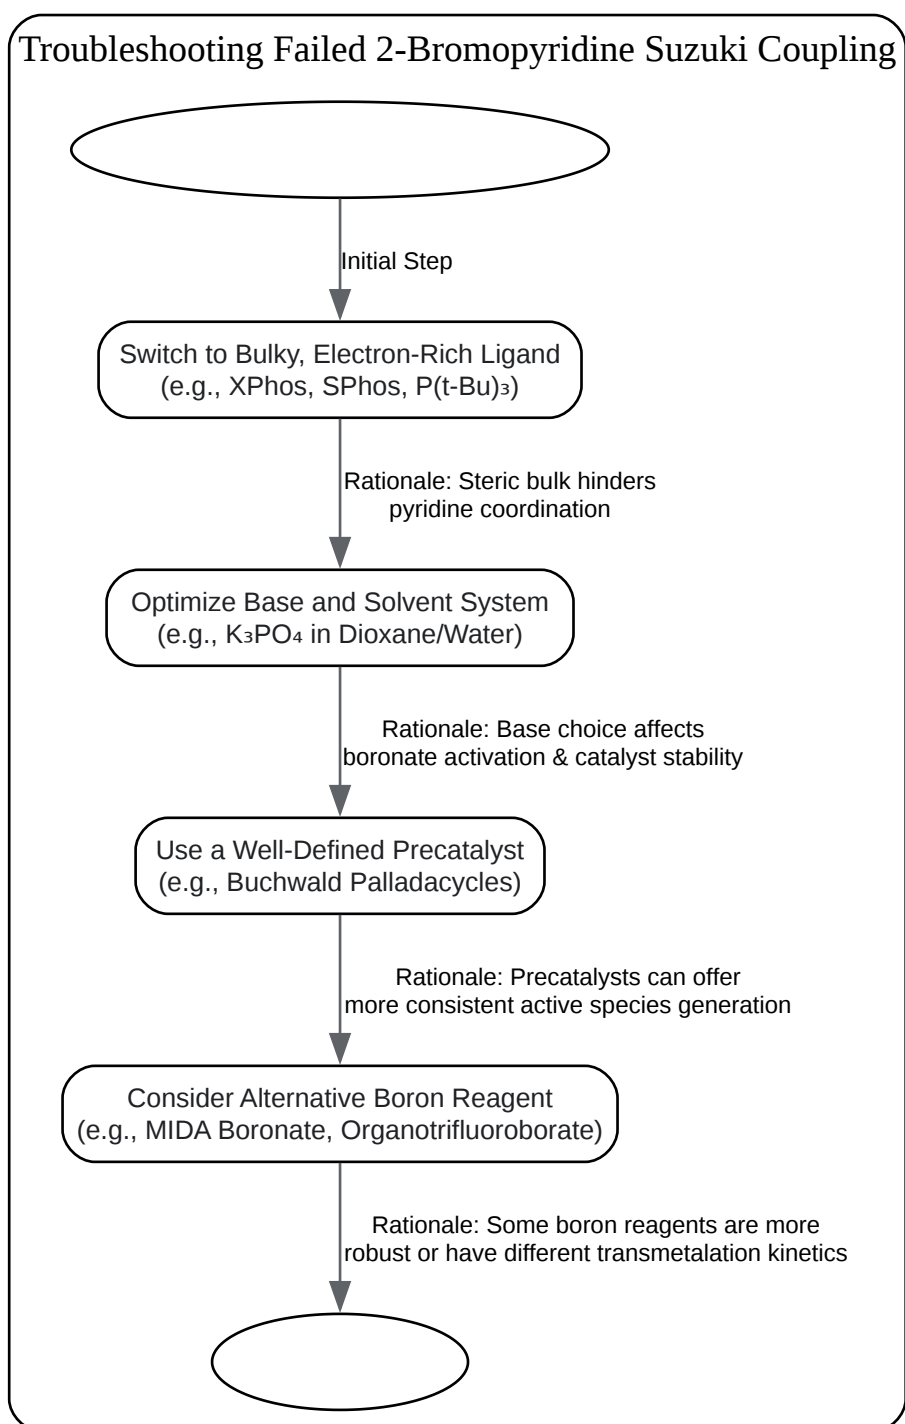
Troubleshooting Failed 2-Bromopyridine Suzuki Coupling

Initial Step

Switch to Bulky, Electron-Rich Ligand (e.g., XPhos, SPhos, $P(t\text{-}Bu)_3$)

Rationale: Steric bulk hinders pyridine coordination

Optimize Base and Solvent System (e.g., $K_3PO_4$ in Dioxane/Water)

Rationale: Base choice affects boronate activation & catalyst stability

Use a Well-Defined Precatalyst (e.g., Buchwald Palladacycles)

Rationale: Precatalysts can offer more consistent active species generation

Consider Alternative Boron Reagent (e.g., MIDA Boronate, Organotrifluoroborate)

Rationale: Some boron reagents are more robust or have different transmetalation kinetics